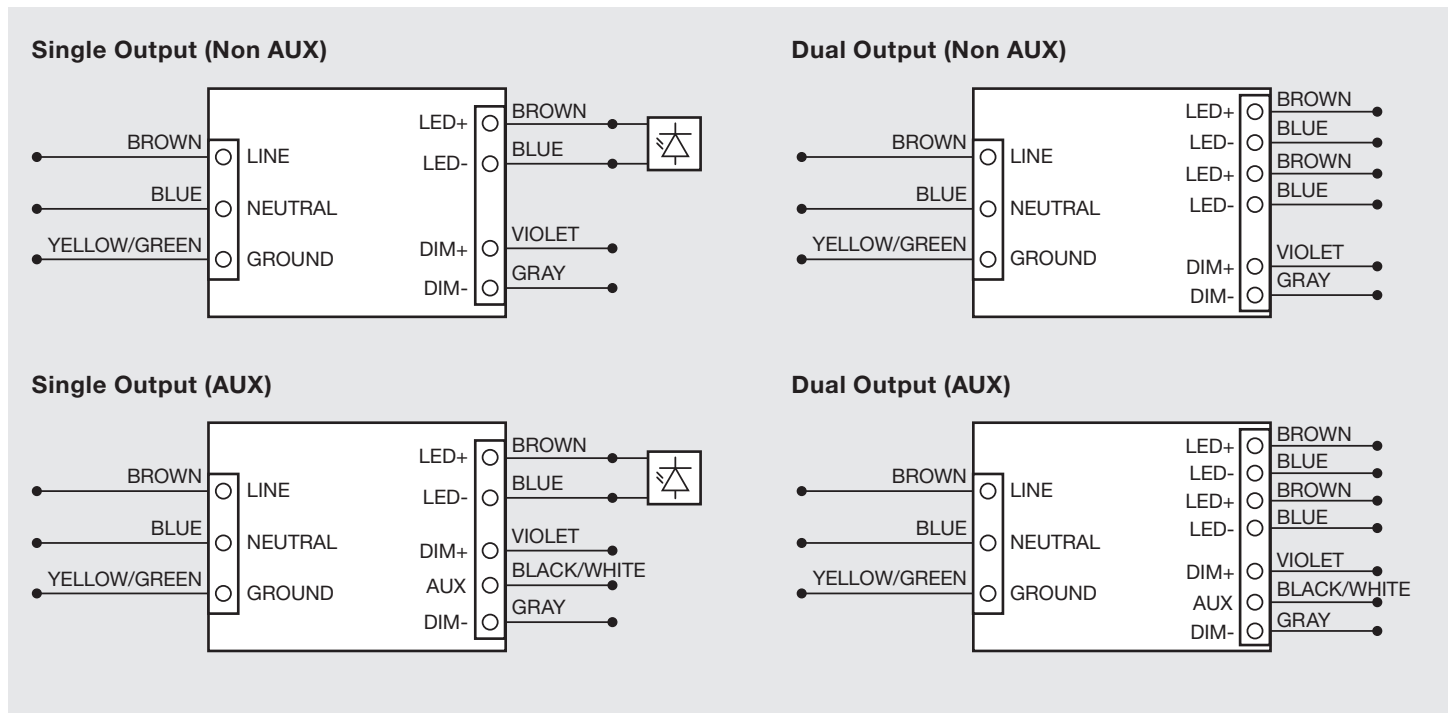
Single Output (Non AUX)

BROWN
BLUE
YELLOW/GREEN
LINE
NEUTRAL
GROUND
LED+
LED-
DIM+
DIM-
BROWN
BLUE
VIOLET
GRAY

Dual Output (Non AUX)

BROWN
BLUE
YELLOW/GREEN
LINE
NEUTRAL
GROUND
LED+
LED-
LED+
LED-
DIM+
DIM-
BROWN
BLUE
BROWN
BLUE
VIOLET
GRAY

Single Output (AUX)

BROWN
BLUE
YELLOW/GREEN
LINE
NEUTRAL
GROUND
LED+
LED-
DIM+
AUX
DIM-
BROWN
BLUE
VIOLET
BLACK/WHITE
GRAY

Dual Output (AUX)

BROWN
BLUE
YELLOW/GREEN
LINE
NEUTRAL
GROUND
LED+
LED-
LED+
LED-
DIM+
AUX
DIM-
BROWN
BLUE
BROWN
BLUE
VIOLET
BLACK/WHITE
GRAY